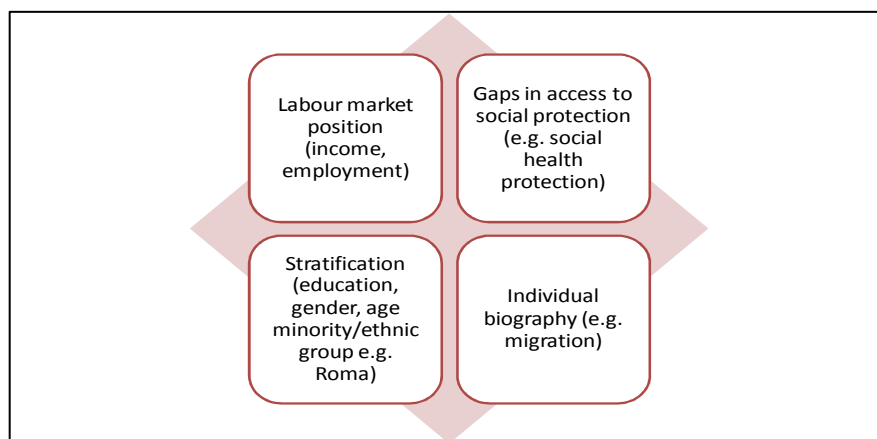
Labour market position (income, employment)

Gaps in access to social protection (e.g. social health protection)

Stratification (education, gender, age minority/ethnic group e.g. Roma)

Individual biography (e.g. migration)